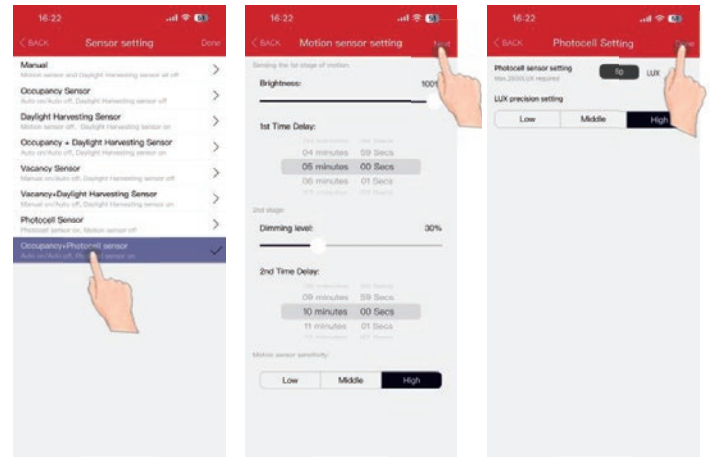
16:22

< BACK Sensor setting Done

Manual
Motion sensor and Daylight Harvesting sensor all off

Occupancy Sensor
Auto on/Auto off, Daylight Harvesting sensor off

Daylight Harvesting Sensor
Motion sensor off, Daylight Harvesting sensor on

Occupancy + Daylight Harvesting Sensor
Auto on/Auto off, Daylight Harvesting sensor on

Vacancy Sensor
Manual on/Auto off, Daylight Harvesting sensor off

Vacancy+Daylight Harvesting Sensor
Manual on/Auto off, Daylight Harvesting sensor on

Photocell Sensor
Auto on/Auto off, Motion sensor off

Occupancy+Photocell sensor
Auto on/Auto off, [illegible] sensor on

16:22

< BACK Motion sensor setting Next

Sensing the 1st stage of motion

Brightness: 100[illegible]

1st Time Delay:

04 minutes 59 Secs
05 minutes 00 Secs
06 minutes 01 Secs

2nd stage

Dimming level: 30%

2nd Time Delay:

09 minutes 59 Secs
10 minutes 00 Secs
11 minutes 01 Secs

Motion sensor sensitivity

Low Middle High

16:22

< BACK Photocell Setting Done

Photocell sensor setting
Max.2000LUX required

10 LUX

LUX precision setting

Low Middle High